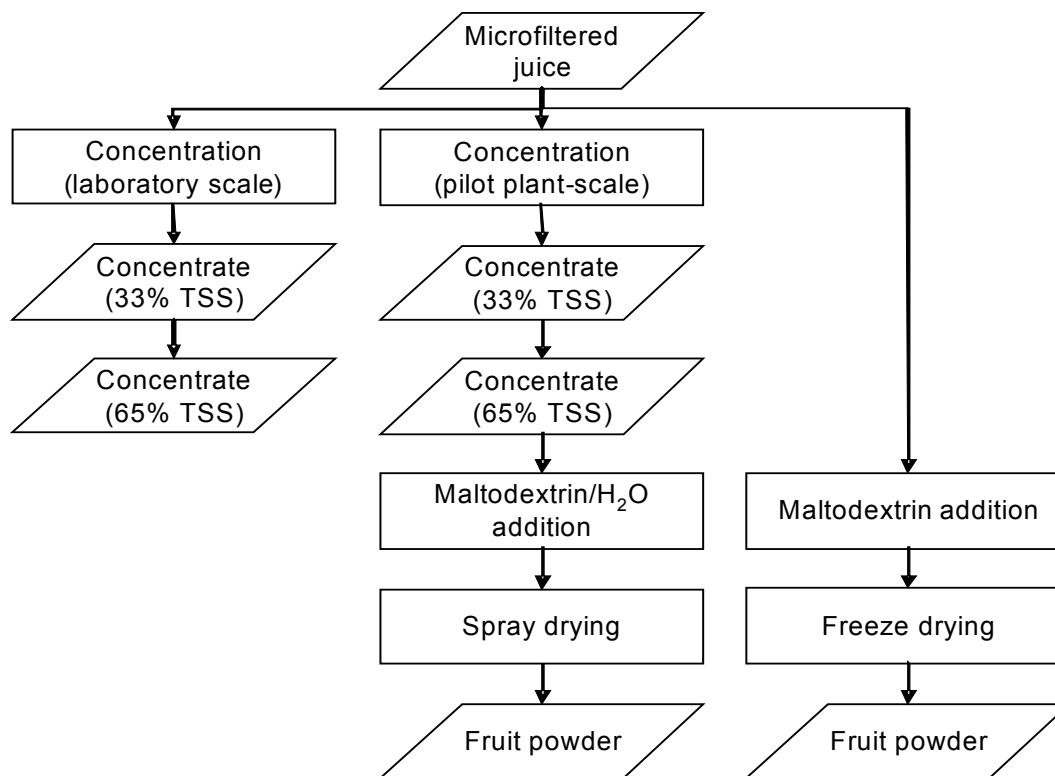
Microfiltered juice

Concentration (laboratory scale)

Concentrate (33% TSS)

Concentrate (65% TSS)

Concentration (pilot plant-scale)

Concentrate (33% TSS)

Concentrate (65% TSS)

Maltodextrin/$H_2O$ addition

Spray drying

Fruit powder

Maltodextrin addition

Freeze drying

Fruit powder